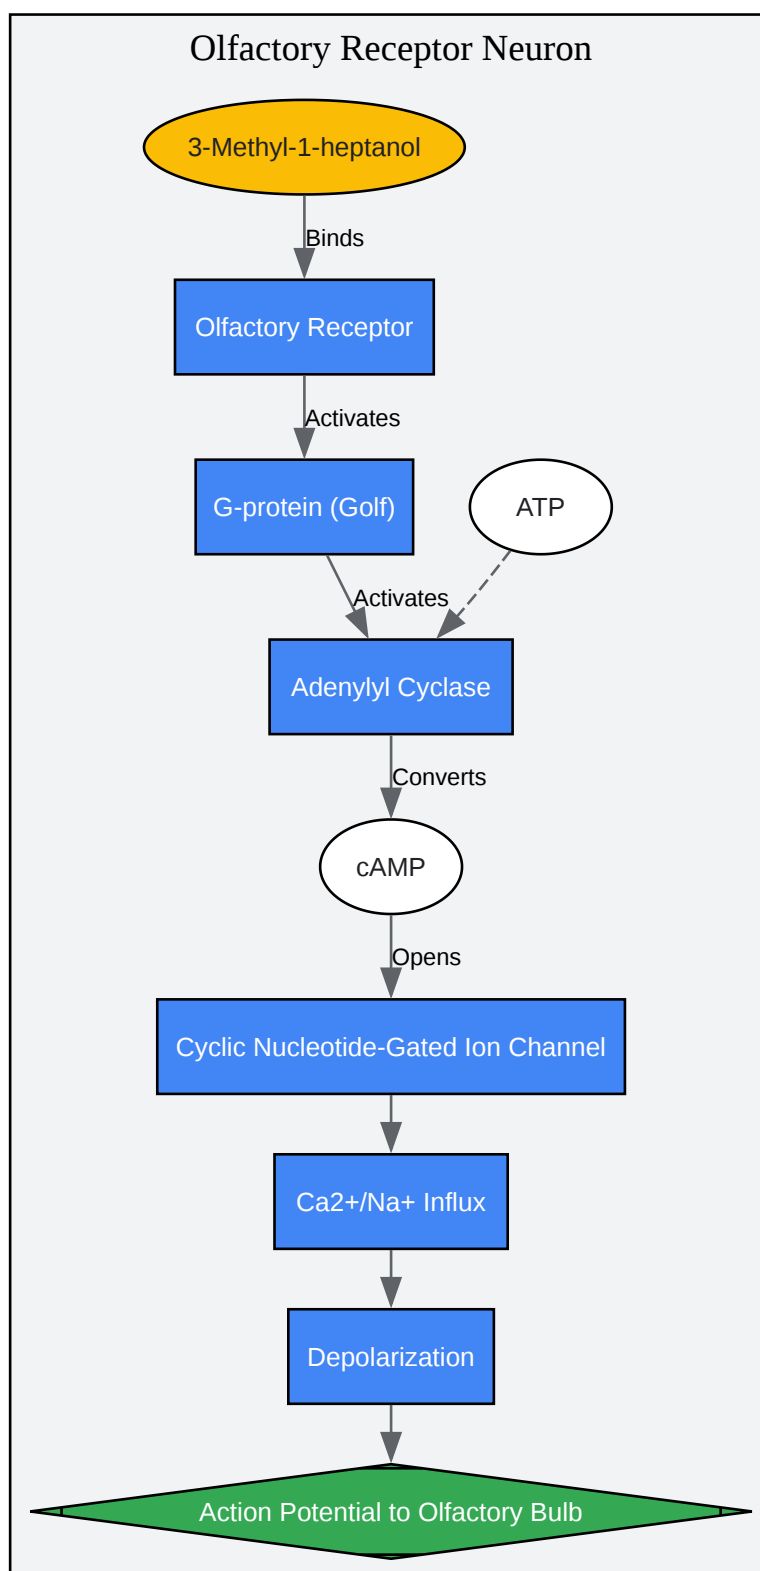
Olfactory Receptor Neuron

3-Methyl-1-heptanol

Binds

Olfactory Receptor

Activates

G-protein (Golf)

ATP

Activates

Adenylyl Cyclase

Converts

cAMP

Opens

Cyclic Nucleotide-Gated Ion Channel

Ca2+/Na+ Influx

Depolarization

Action Potential to Olfactory Bulb